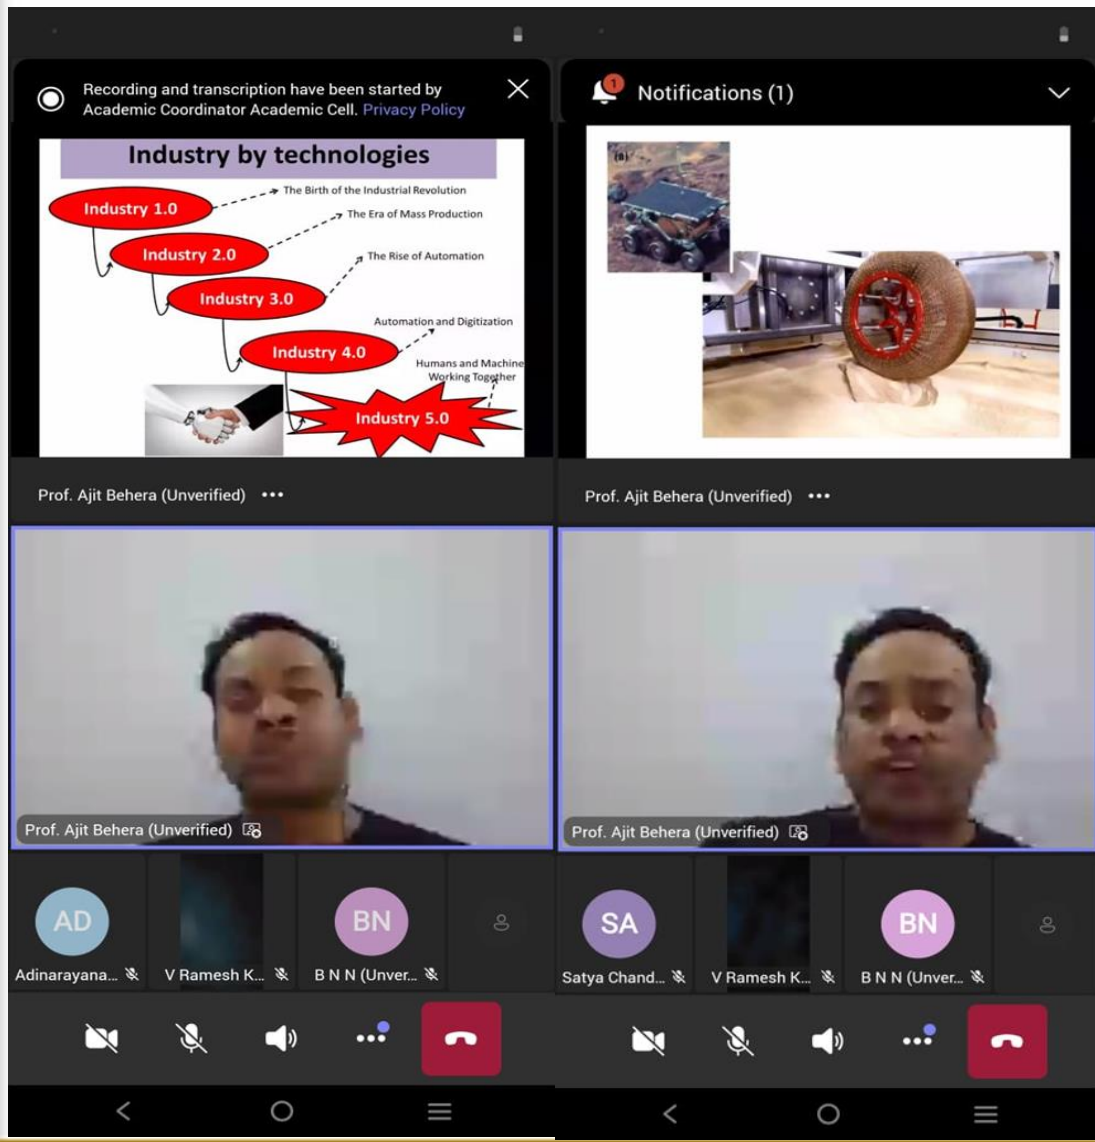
Recording and transcription have been started by Academic Coordinator Academic Cell. Privacy Policy

Industry by technologies

Industry 1.0
The Birth of the Industrial Revolution
Industry 2.0
The Era of Mass Production
Industry 3.0
The Rise of Automation
Industry 4.0
Automation and Digitization
Industry 5.0
Humans and Machine Working Together

Prof. Ajit Behera (Unverified)

Prof. Ajit Behera (Unverified)

AD
Adinarayana...
V Ramesh K...
BN
B N N (Unver...

Notifications (1)

(a)

Prof. Ajit Behera (Unverified)

Prof. Ajit Behera (Unverified)

SA
Satya Chand...
V Ramesh K...
BN
B N N (Unver...